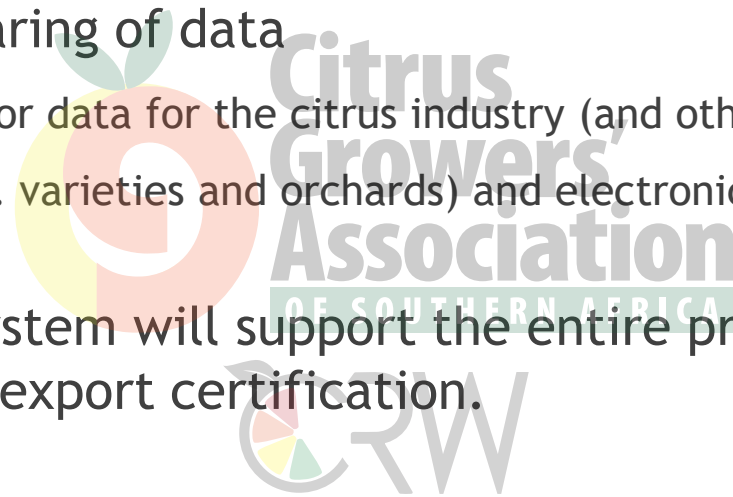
aring of data

or data for the citrus industry (and oth

. varieties and orchards) and electroni

stem will support the entire pr
export certification.

Citrus Growers' Association
OF SOUTHERN AFRICA

CRW